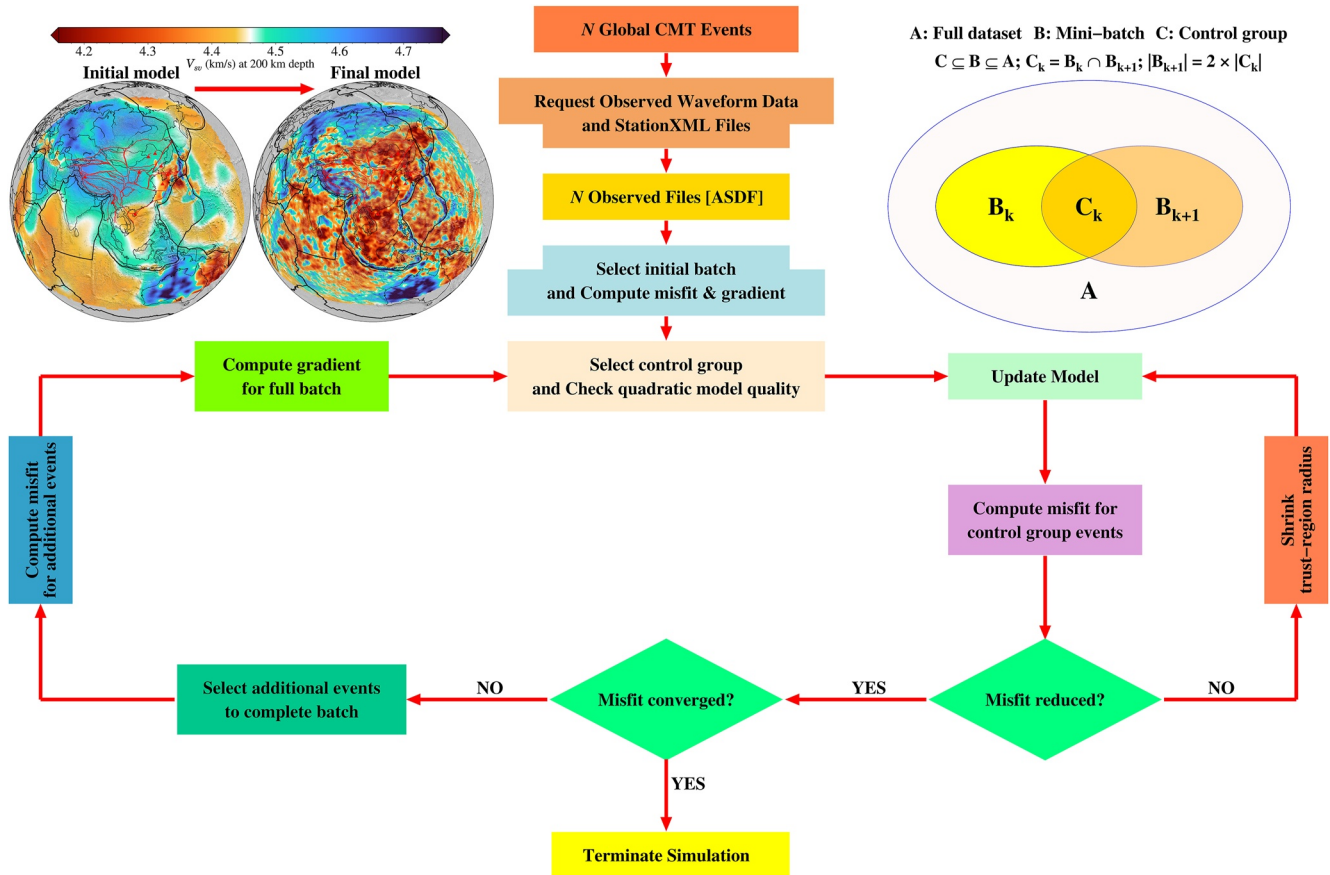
4.2 4.3 4.4 4.5 4.6 4.7

$V_{sv}$ (km/s) at 200 km depth

Initial model

Final model

*N* Global CMT Events

Request Observed Waveform Data and StationXML Files

*N* Observed Files [ASDF]

Select initial batch and Compute misfit & gradient

A: Full dataset B: Mini−batch C: Control group

$C \subseteq B \subseteq A$; $C_k = B_k \cap B_{k+1}$; $|B_{k+1}| = 2 \times |C_k|$

$B_k$

$C_k$

$B_{k+1}$

A

Compute gradient for full batch

Select control group and Check quadratic model quality

Update Model

Compute misfit for additional events

Compute misfit for control group events

Shrink trust−region radius

Select additional events to complete batch

NO

Misfit converged?

YES

Misfit reduced?

NO

YES

Terminate Simulation